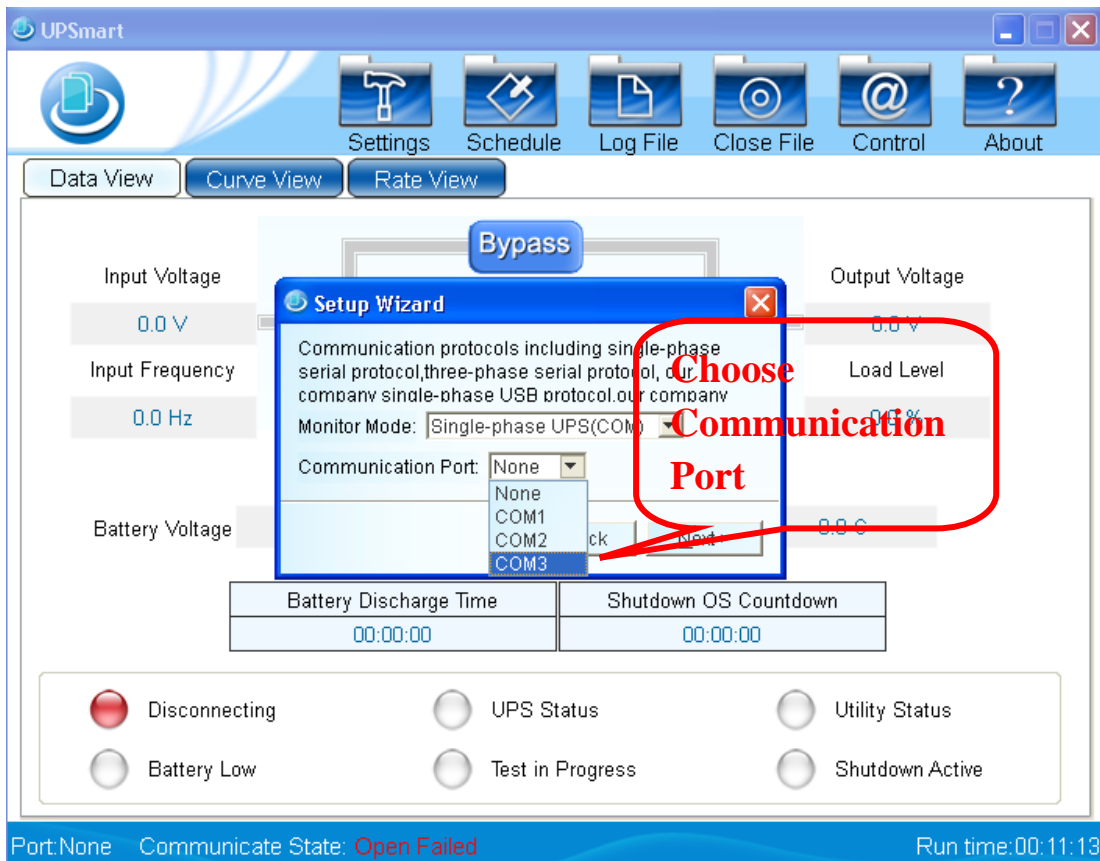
UPSmart

Settings Schedule Log File Close File Control About

Data View Curve View Rate View

Bypass

Input Voltage

0.0 V

Input Frequency

0.0 Hz

Battery Voltage

Output Voltage

0.0 V

Load Level

0.0 %

0.0 C

Setup Wizard

Communication protocols including single-phase serial protocol,three-phase serial protocol, our company single-phase USB protocol,our company

Monitor Mode: Single-phase UPS(COM)

Communication Port: None

None
COM1
COM2
COM3

Back Next

Choose Communication Port

| Battery Discharge Time | Shutdown OS Countdown |
|---|---|
| 00:00:00 | 00:00:00 |

Disconnecting UPS Status Utility Status

Battery Low Test in Progress Shutdown Active

Port:None Communicate State: Open Failed Run time:00:11:13